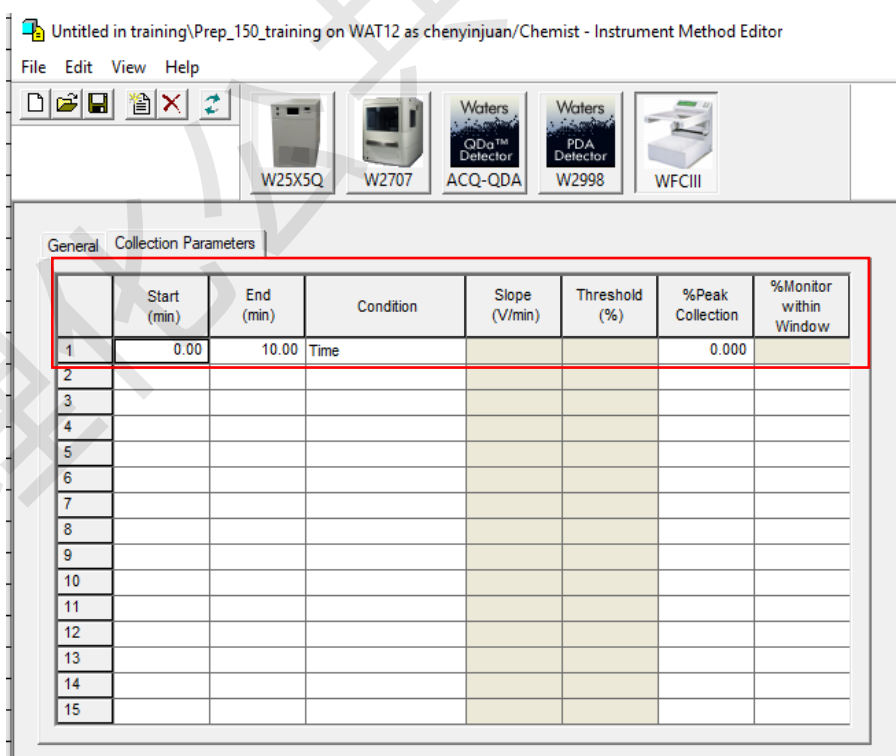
Untitled in training\Prep_150_training on WAT12 as chenyinjuan/Chemist - Instrument Method Editor

File Edit View Help

W25X5Q W2707 Waters QDa™ Detector ACQ-QDA Waters PDA Detector W2998 WFCIII

General Collection Parameters

| | Start (min) | End (min) | Condition | Slope (V/min) | Threshold (%) | %Peak Collection | %Monitor within Window |
|---|---|---|---|---|---|---|---|
| 1 | 0.00 | 10.00 | Time | | | 0.000 | |
| 2 | | | | | | | |
| 3 | | | | | | | |
| 4 | | | | | | | |
| 5 | | | | | | | |
| 6 | | | | | | | |
| 7 | | | | | | | |
| 8 | | | | | | | |
| 9 | | | | | | | |
| 10 | | | | | | | |
| 11 | | | | | | | |
| 12 | | | | | | | |
| 13 | | | | | | | |
| 14 | | | | | | | |
| 15 | | | | | | | |